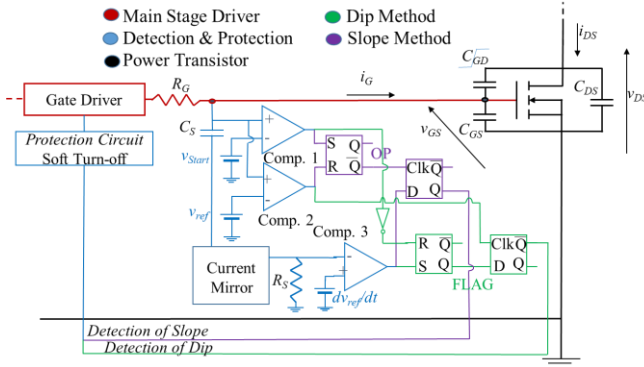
Main Stage Driver
Detection & Protection
Power Transistor
Dip Method
Slope Method

Gate Driver
$R_G$
$i_G$
$i_{DS}$
$C_{GD}$
$C_{DS}$
$v_{DS}$
$v_{GS}$
$C_{GS}$
Protection Circuit
Soft Turn-off
$C_S$
$v_{Start}$
Comp. 1
S Q
R $\overline{Q}$
OP
Clk Q
D Q
$v_{ref}$
Comp. 2
Comp. 3
Current Mirror
$R_S$
$dv_{ref}/dt$
R $\overline{Q}$
S Q
Clk Q
D Q
FLAG
Detection of Slope
Detection of Dip